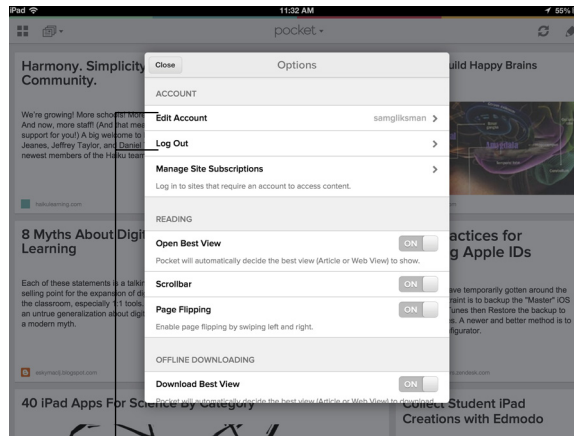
iPad
11:32 AM
55%
pocket
Harmony. Simplicity
Community.
We're growing! More schools! More
And now, more staff! (And that mea
support for you!) A big welcome to
Jeanes, Jeffrey Taylor, and Daniel
newest members of the Haiku team
haikulearning.com
8 Myths About Digit
Learning
Each of these statements is a talkin
selling point for the expansion of di
the classroom, especially 1:1 tools.
an untrue generalization about digi
a modern myth.
teachpaperless.blogspot.com
40 iPad Apps For Science by Category
uild Happy Brains
actices for
g Apple IDs
ave temporarily gotten around the
raint is to backup the "Master" iOS
Tunes then Restore the backup to
s. A newer and better method is to
nfigurator.
.zendesk.com
Student iPad
Creations with Edmodo

Close
Options
ACCOUNT
Edit Account
samgliksman
Log Out
Manage Site Subscriptions
Log in to sites that require an account to access content.
READING
Open Best View
ON
Pocket will automatically decide the best view (Article or Web View) to show.
Scrollbar
ON
Page Flipping
ON
Enable page flipping by swiping left and right.
OFFLINE DOWNLOADING
Download Best View
ON
Pocket will automatically decide the best view (Article or Web View) to download.